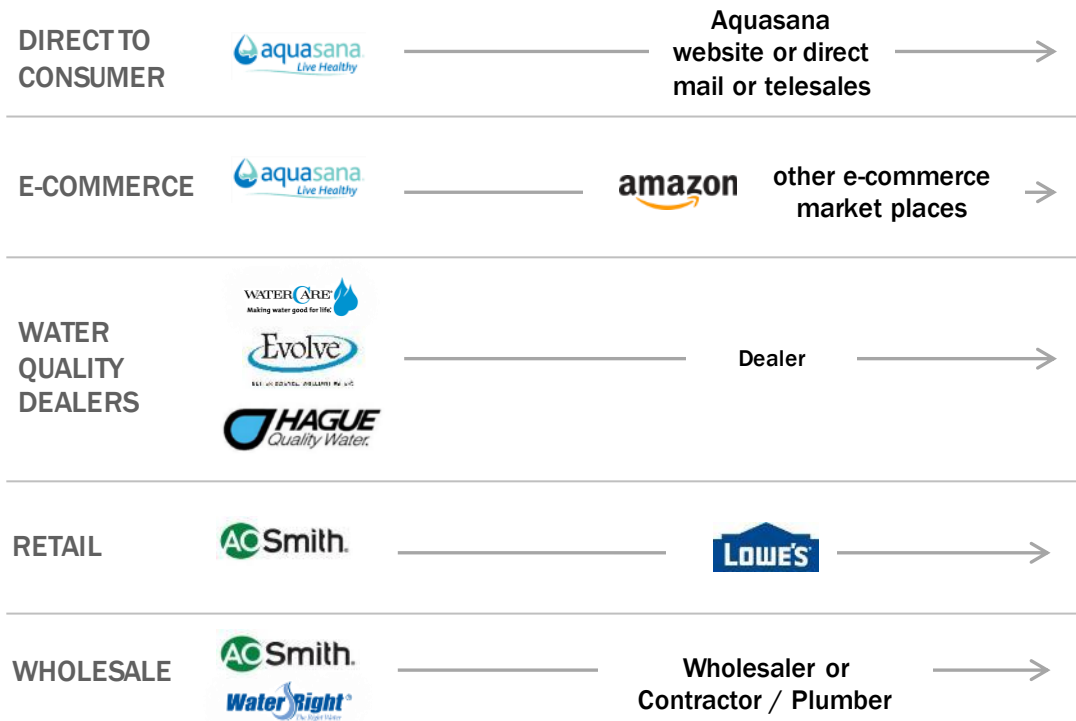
DIRECT TO CONSUMER

aquasana Live Healthy

Aquasana website or direct mail or telesales

E-COMMERCE

aquasana Live Healthy

amazon

other e-commerce market places

WATER QUALITY DEALERS

WATERCARE Making water good for life.

Evolve

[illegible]

HAGUE Quality Water.

Dealer

RETAIL

AO Smith.

LOWE'S

WHOLESALE

AO Smith.

WaterRight The Right Water

Wholesaler or Contractor / Plumber